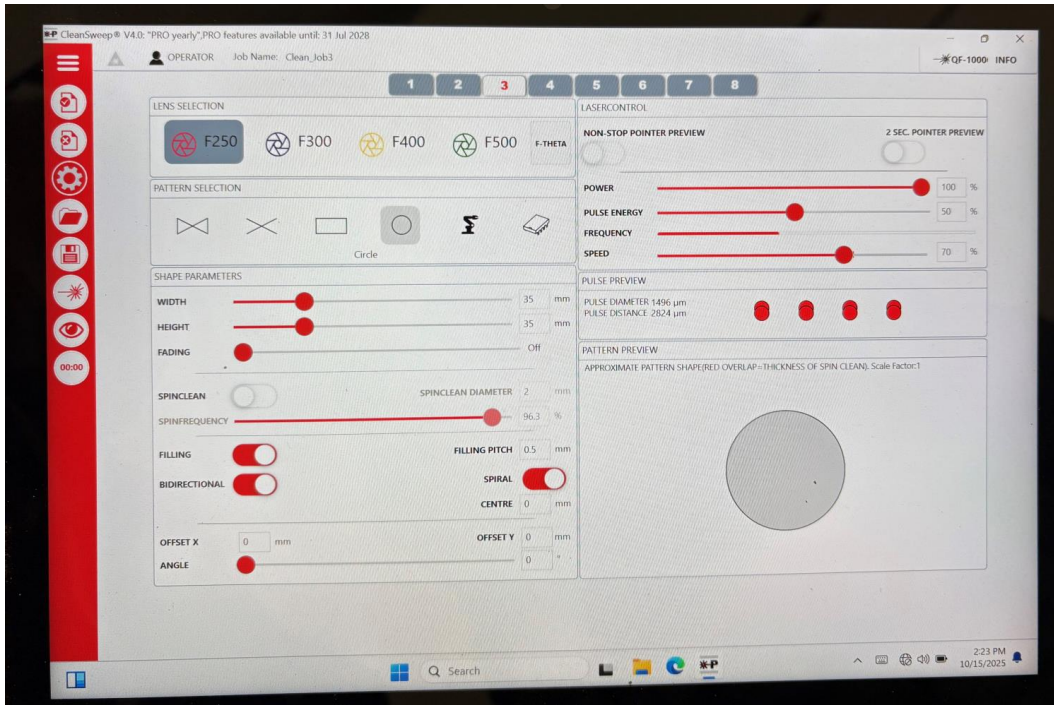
CleanSweep® V4.0: "PRO yearly",PRO features available until: 31 Jul 2028

OPERATOR Job Name: Clean_Job3

QF-1000 INFO

1 2 3 4 5 6 7 8

LENS SELECTION

F250 F300 F400 F500 F-THETA

PATTERN SELECTION

Circle

SHAPE PARAMETERS

WIDTH 35 mm

HEIGHT 35 mm

FADING Off

SPINCLEAN SPINCLEAN DIAMETER 2 mm

SPINFREQUENCY 96.3 %

FILLING FILLING PITCH 0.5 mm

BIDIRECTIONAL SPIRAL

CENTRE 0 mm

OFFSET X 0 mm OFFSET Y 0 mm

ANGLE 0 °

LASERCONTROL

NON-STOP POINTER PREVIEW 2 SEC. POINTER PREVIEW

POWER 100 %

PULSE ENERGY 50 %

FREQUENCY

SPEED 70 %

PULSE PREVIEW

PULSE DIAMETER 1496 µm
PULSE DISTANCE 2824 µm

PATTERN PREVIEW

APPROXIMATE PATTERN SHAPE(RED OVERLAP=THICKNESS OF SPIN CLEAN). Scale Factor:1

00:00

Search

2:23 PM
10/15/2025